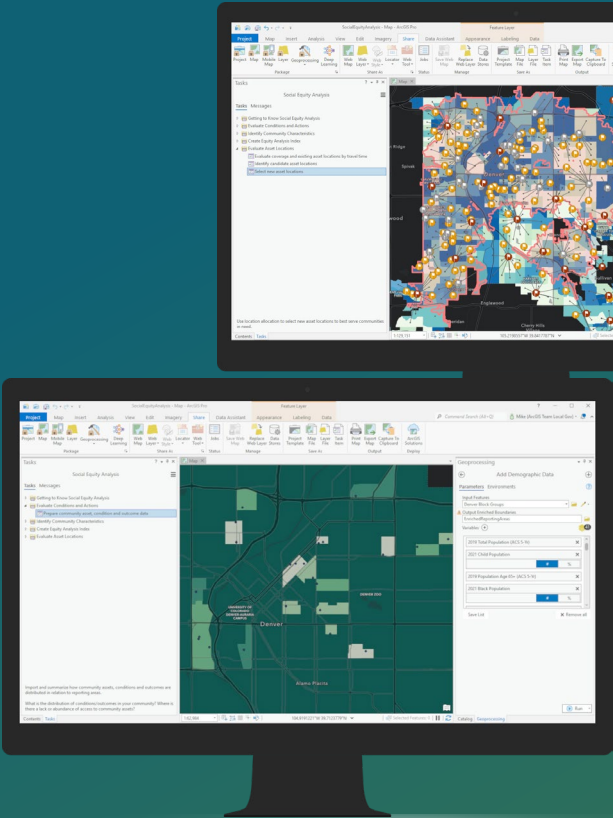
SocialEquityAnalysis - Map - ArcGIS Pro

Feature Layer

Project Map Insert Analysis View Edit Imagery Share Data Accelerant Appearance Labeling Data

Project Map Mobile Map Layer Geoprocessing Deep Learning Web Map Web Layer Web Style Locator Web Tool Info Save Web Map Replace Web Layer Data Stores Project Template Map File Layer File Task Item Print Map Export Map Capture To Clipboard

Package Share As Status Manage Save As Output

Tasks

Social Equity Analysis

Tasks Messages

Getting to Know Social Equity Analysis
Evaluate Conditions and Actions
Identify Community Characteristics
Create Equity Analysis Index
Evaluate Asset Locations
Evaluate coverage and existing asset locations by travel time
Identify candidate asset locations
Select new asset locations

Use location allocation to select new asset locations to best serve communities in need.

Contents Tasks

Map

Ridge

Sprek

wood

Englewood

Cherry Hills

SocialEquityAnalysis - Map - ArcGIS Pro

Feature Layer

Command Search (Alt+Q)

Mike ArcGIS Team Local (lex)

Project Map Insert Analysis View Edit Imagery Share Data Accelerant Appearance Labeling Data

Project Map Mobile Map Layer Geoprocessing Deep Learning Web Map Web Layer Web Style Locator Web Tool Info Save Web Map Replace Web Layer Data Stores Project Template Map File Layer File Task Item Print Map Export Map Capture To Clipboard ArcGIS Solutions

Package Share As Status Manage Save As Output Display

Tasks

Social Equity Analysis

Tasks Messages

Getting to Know Social Equity Analysis
Evaluate Conditions and Actions
Prepare community asset, condition and outcome data
Identify Community Characteristics
Create Equity Analysis Index
Evaluate Asset Locations

Import and summarize how community assets, conditions and outcomes are distributed in relation to regarding areas.

What is the distribution of conditions/outcomes in your community? Where is there a lack or abundance of access to community assets?

Contents Tasks

Map

UNIVERSITY OF COLORADO DENVER AURARIA CAMPUS

DENVER ZOO

Denver

Alamo Placita

192,966

Selected Features: 0

Geoprocessing

Add Demographic Data

Parameters Environments

Input Features
Denver Block Groups
Output Enriched Boundaries
EnrichedReportingAreas
Variables

2019 Total Population (ACS 5-Yr)
2021 Child Population
2019 Population Age 65+ (ACS 5-Yr)
2021 Black Population

Save List
Remove all

Catalog Geoprocessing

Run